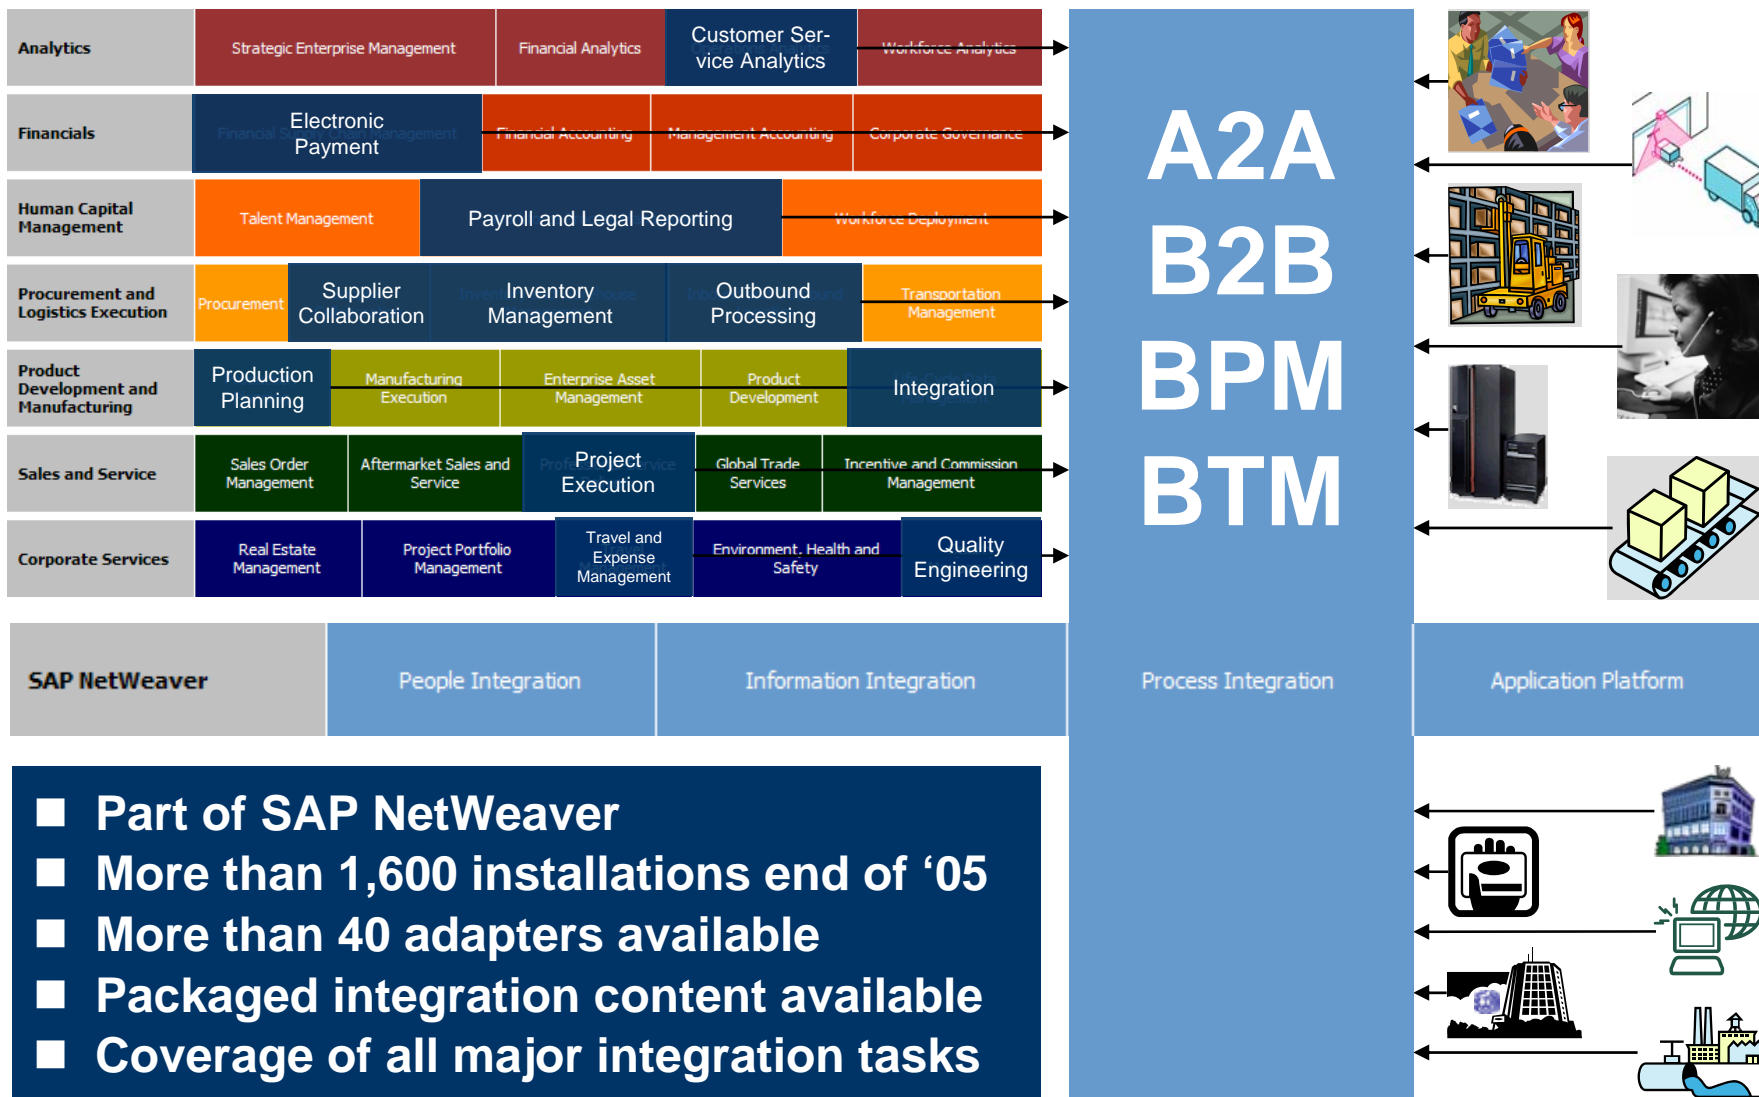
| | | | | |
|---|---|---|---|---|
| Analytics | Strategic Enterprise Management | Financial Analytics | Customer Service Analytics | Workforce Analytics |
| Financials | Electronic Payment | Financial Accounting | Management Accounting | Corporate Governance |
| Human Capital Management | Talent Management | Payroll and Legal Reporting | Workforce Deployment | |
| Procurement and Logistics Execution | Procurement | Supplier Collaboration | Inventory Management | Outbound Processing | Transportation Management |
| Product Development and Manufacturing | Production Planning | Manufacturing Execution | Enterprise Asset Management | Product Development | Integration |
| Sales and Service | Sales Order Management | Aftermarket Sales and Service | Project Execution | Global Trade Services | Incentive and Commission Management |
| Corporate Services | Real Estate Management | Project Portfolio Management | Travel and Expense Management | Environment, Health and Safety | Quality Engineering |

A2A
B2B
BPM
BTM

| SAP NetWeaver | People Integration | Information Integration | Process Integration | Application Platform |
|---|---|---|---|---|

■ Part of SAP NetWeaver
■ More than 1,600 installations end of ‘05
■ More than 40 adapters available
■ Packaged integration content available
■ Coverage of all major integration tasks